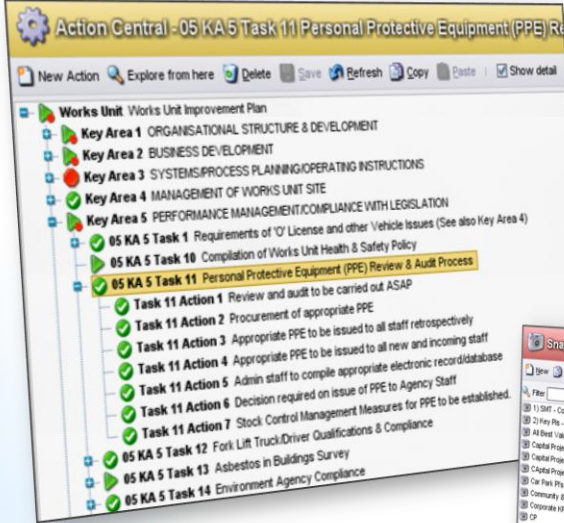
Action Central - 05 KA 5 Task 11 Personal Protective Equipment (PPE) Re

New Action Explore from here Delete Save Refresh Copy Paste Show detail

Works Unit Works Unit Improvement Plan
Key Area 1 ORGANISATIONAL STRUCTURE & DEVELOPMENT
Key Area 2 BUSINESS DEVELOPMENT
Key Area 3 SYSTEMS/PROCESS PLANNING/OPERATING INSTRUCTIONS
Key Area 4 MANAGEMENT OF WORKS UNIT SITE
Key Area 5 PERFORMANCE MANAGEMENT/COMPLIANCE WITH LEGISLATION
05 KA 5 Task 1 Requirements of 'O' License and other Vehicle Issues (See also Key Area 4)
05 KA 5 Task 10 Compilation of Works Unit Health & Safety Policy
05 KA 5 Task 11 Personal Protective Equipment (PPE) Review & Audit Process
Task 11 Action 1 Review and audit to be carried out ASAP
Task 11 Action 2 Procurement of appropriate PPE
Task 11 Action 3 Appropriate PPE to be issued to all staff retrospectively
Task 11 Action 4 Appropriate PPE to be issued to all new and incoming staff
Task 11 Action 5 Admin staff to compile appropriate electronic record/database
Task 11 Action 6 Decision required on issue of PPE to Agency Staff
Task 11 Action 7 Stock Control Management Measures for PPE to be established.
05 KA 5 Task 12 Fork Lift Truck/Driver Qualifications & Compliance
05 KA 5 Task 13 Asbestos in Buildings Survey
05 KA 5 Task 14 Environment Agency Compliance

Sna
New
Filter
1) SMT - C
2) Key Pla -
All Best Val
Capital Proje
Capital Proje
Capital Proje
Car Park Pla
Community &
Corporate H
CP